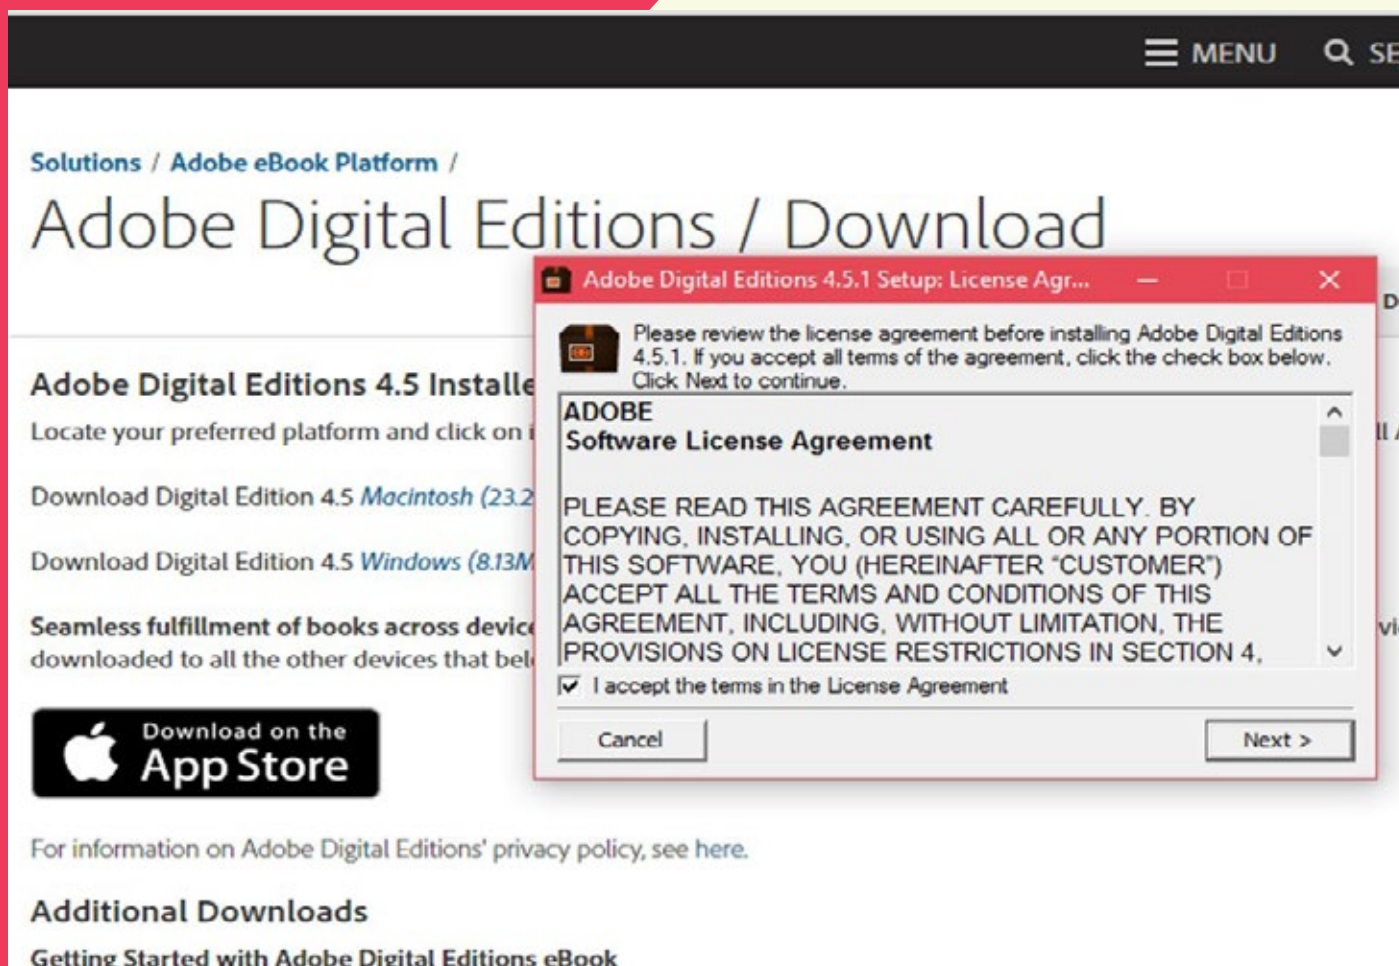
MENU SE

Solutions / Adobe eBook Platform /

Adobe Digital Editions / Download

Adobe Digital Editions 4.5 Installe

Locate your preferred platform and click on i

Download Digital Edition 4.5 Macintosh (23.2

Download Digital Edition 4.5 Windows (8.13M

Seamless fulfillment of books across devic downloaded to all the other devices that bel

Download on the App Store

For information on Adobe Digital Editions' privacy policy, see here.

Additional Downloads

Getting Started with Adobe Digital Editions eBook

Adobe Digital Editions 4.5.1 Setup: License Agr...

Please review the license agreement before installing Adobe Digital Editions 4.5.1. If you accept all terms of the agreement, click the check box below. Click Next to continue.

ADOBE
Software License Agreement

PLEASE READ THIS AGREEMENT CAREFULLY. BY COPYING, INSTALLING, OR USING ALL OR ANY PORTION OF THIS SOFTWARE, YOU (HEREINAFTER "CUSTOMER") ACCEPT ALL THE TERMS AND CONDITIONS OF THIS AGREEMENT, INCLUDING, WITHOUT LIMITATION, THE PROVISIONS ON LICENSE RESTRICTIONS IN SECTION 4,

I accept the terms in the License Agreement

Cancel

Next >

D

ll

vi